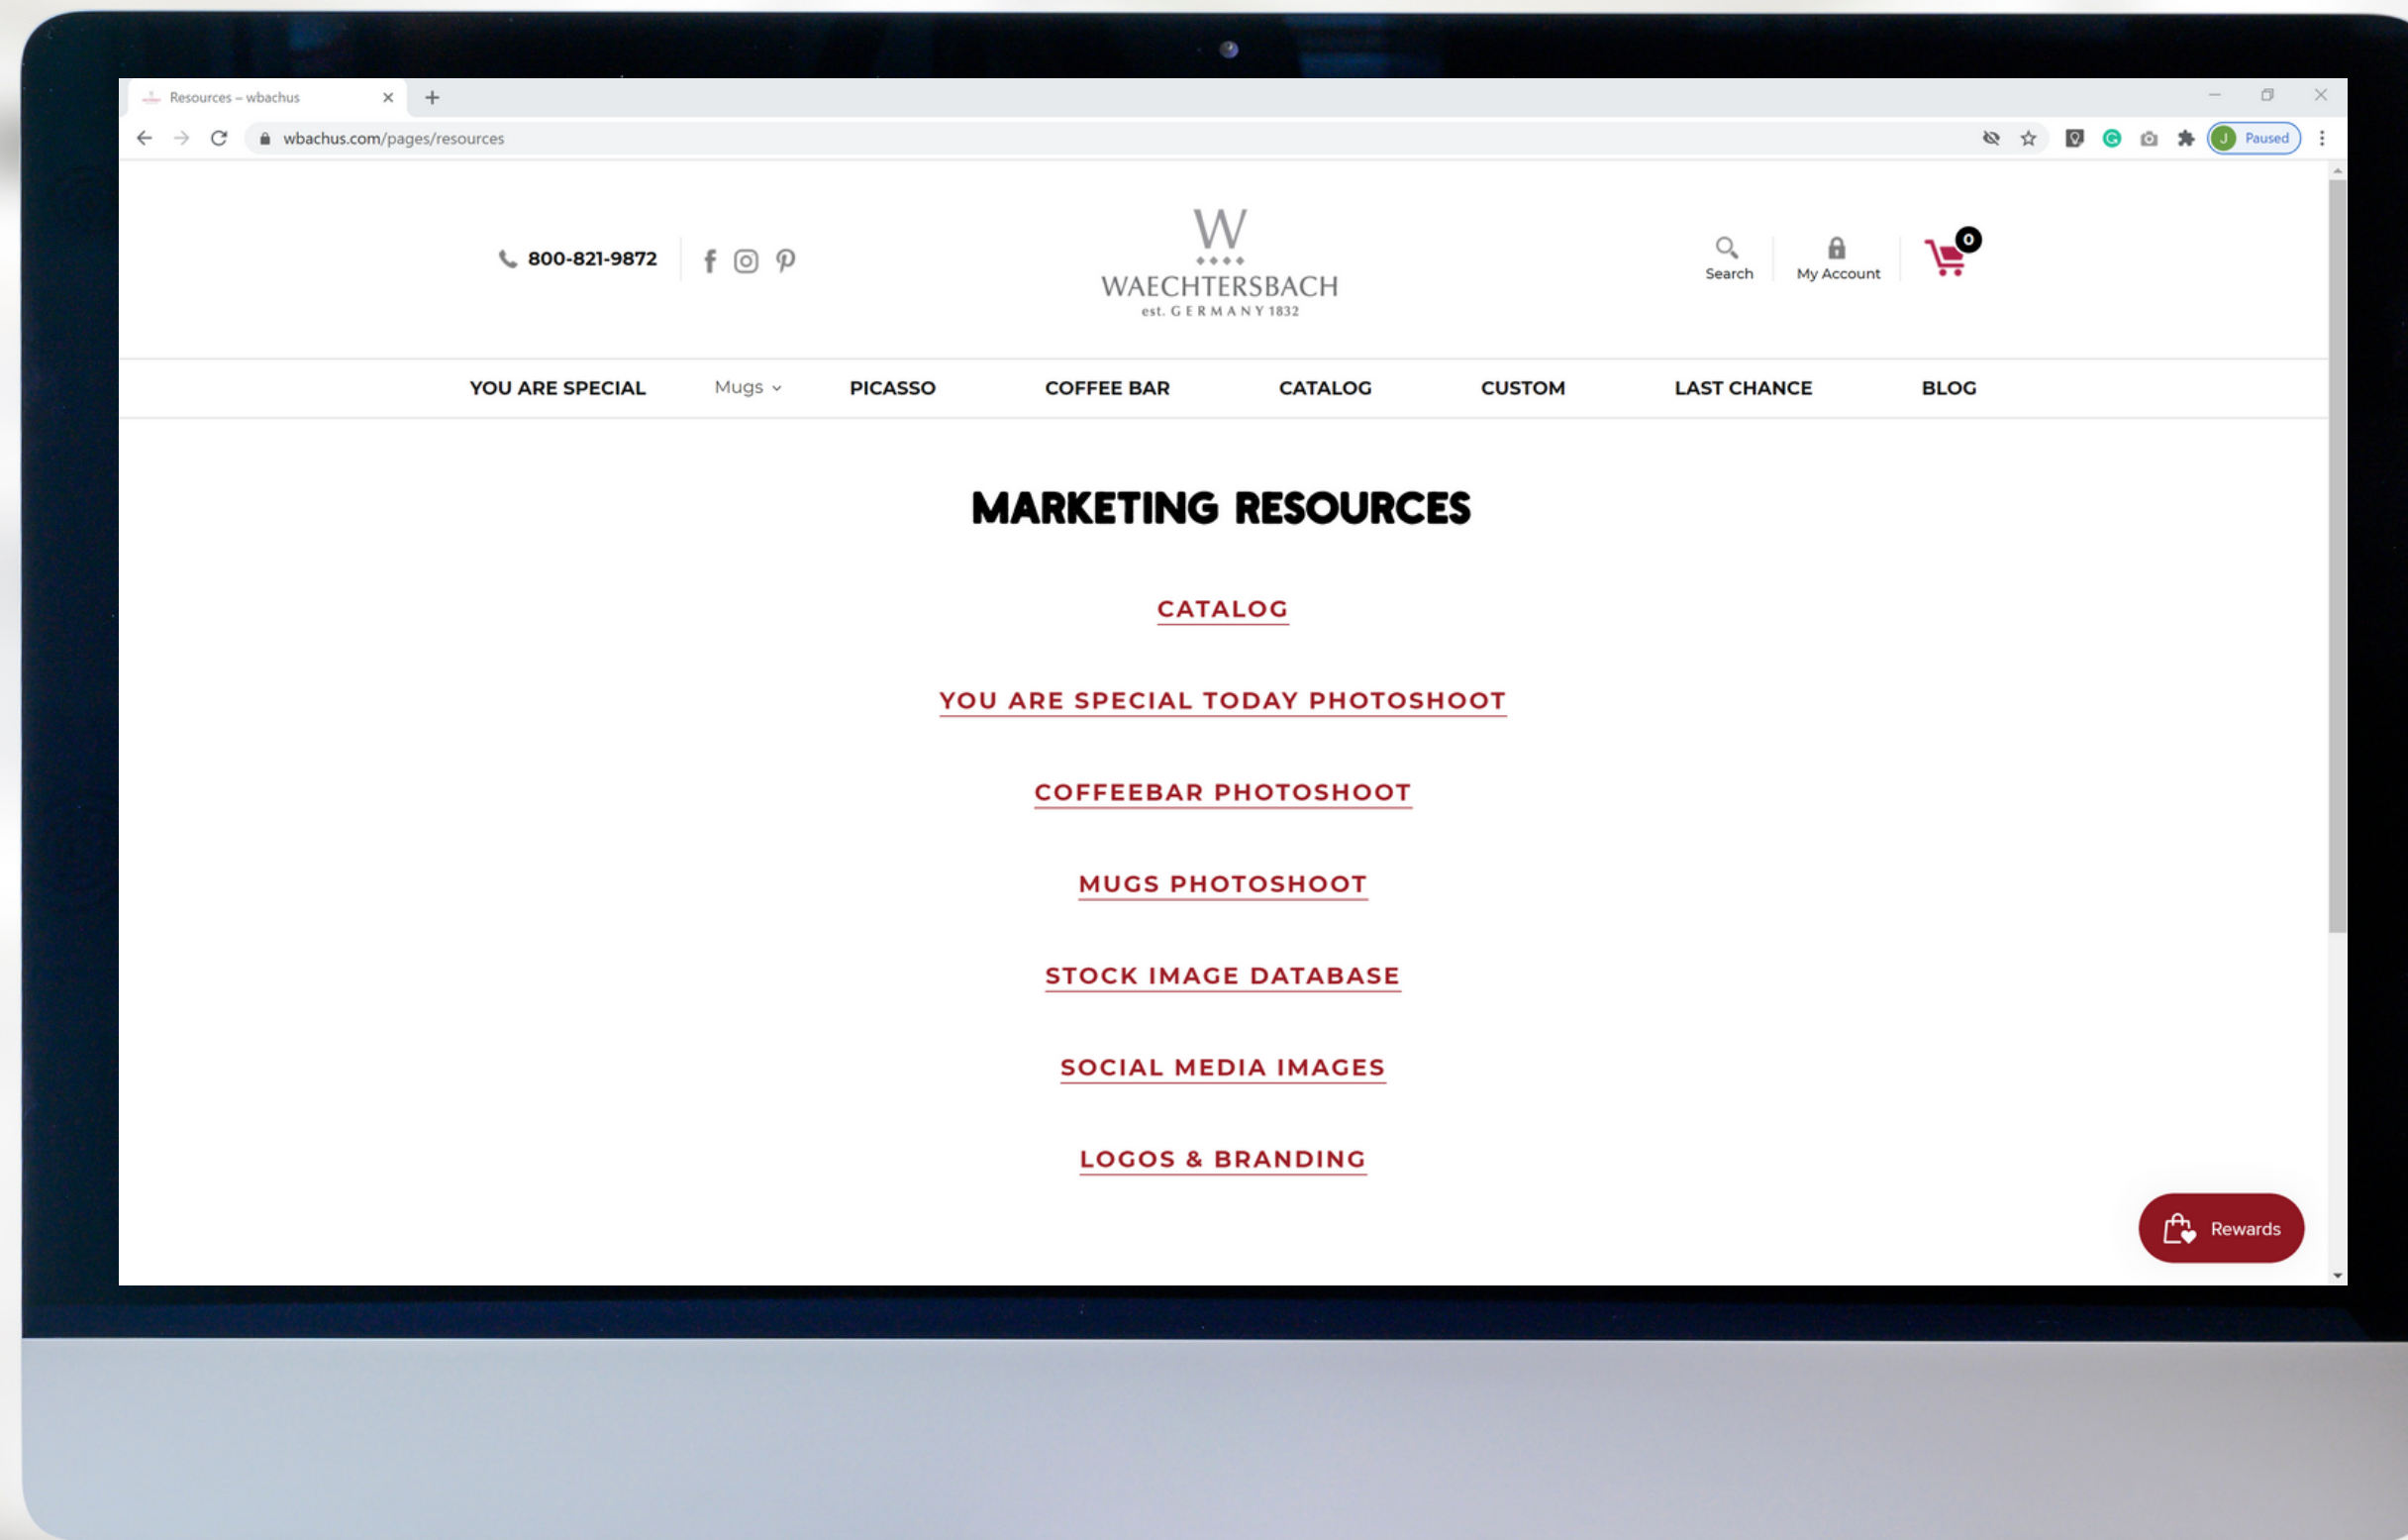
Resources – wbachus

wbachus.com/pages/resources

J Paused

800-821-9872

W
WAECHTERSBACH
est. GERMANY 1832

Search My Account 0

YOU ARE SPECIAL Mugs PICASSO COFFEE BAR CATALOG CUSTOM LAST CHANCE BLOG

MARKETING RESOURCES

CATALOG

YOU ARE SPECIAL TODAY PHOTOSHOOT

COFFEEBAR PHOTOSHOOT

MUGS PHOTOSHOOT

STOCK IMAGE DATABASE

SOCIAL MEDIA IMAGES

LOGOS & BRANDING

Rewards